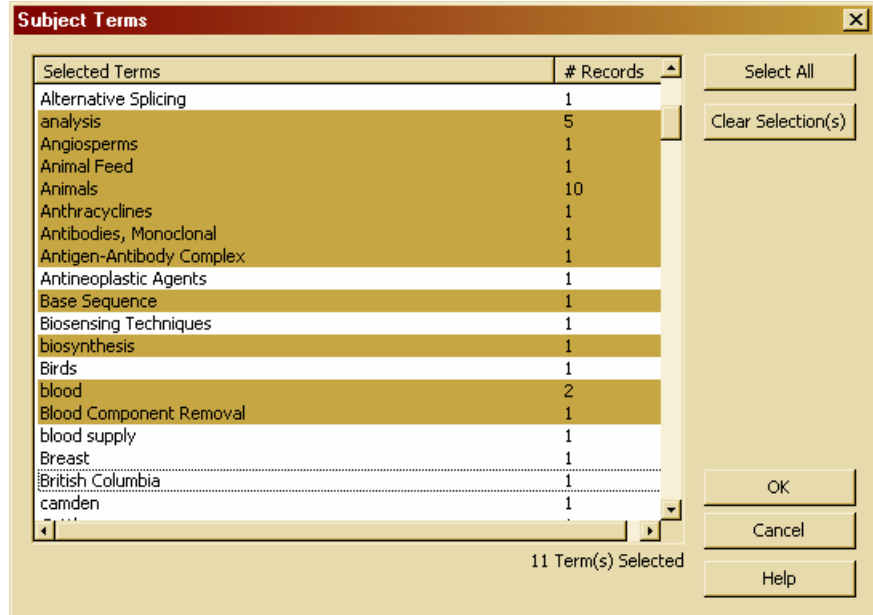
Subject Terms

| Selected Terms | # Records |
|---|---|
| Alternative Splicing | 1 |
| analysis | 5 |
| Angiosperms | 1 |
| Animal Feed | 1 |
| Animals | 10 |
| Anthracyclines | 1 |
| Antibodies, Monoclonal | 1 |
| Antigen-Antibody Complex | 1 |
| Antineoplastic Agents | 1 |
| Base Sequence | 1 |
| Biosensing Techniques | 1 |
| biosynthesis | 1 |
| Birds | 1 |
| blood | 2 |
| Blood Component Removal | 1 |
| blood supply | 1 |
| Breast | 1 |
| British Columbia | 1 |
| camden | 1 |
| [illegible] | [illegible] |

11 Term(s) Selected

Select All
Clear Selection(s)
OK
Cancel
Help